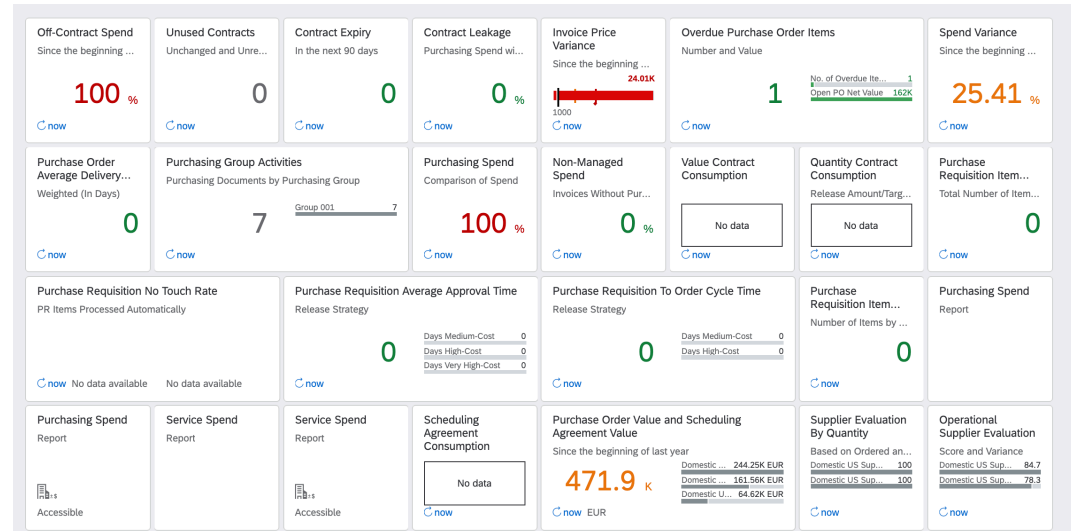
Off-Contract Spend
Since the beginning ...
100 %
now

Unused Contracts
Unchanged and Unre...
0
now

Contract Expiry
In the next 90 days
0
now

Contract Leakage
Purchasing Spend wi...
0 %
now

Invoice Price Variance
Since the beginning ...
24.01K
1000
now

Overdue Purchase Order Items
Number and Value
1
No. of Overdue Ite... 1
Open PO Net Value 162K
now

Spend Variance
Since the beginning ...
25.41 %
now

Purchase Order Average Delivery...
Weighted (In Days)
0
now

Purchasing Group Activities
Purchasing Documents by Purchasing Group
7
Group 001 7
now

Purchasing Spend
Comparison of Spend
100 %
now

Non-Managed Spend
Invoices Without Pur...
0 %
now

Value Contract Consumption
No data
now

Quantity Contract Consumption
Release Amount/Targ...
No data
now

Purchase Requisition Item...
Total Number of Item...
0
now

Purchase Requisition No Touch Rate
PR Items Processed Automatically
now No data available No data available

Purchase Requisition Average Approval Time
Release Strategy
0
Days Medium-Cost 0
Days High-Cost 0
Days Very High-Cost 0
now

Purchase Requisition To Order Cycle Time
Release Strategy
0
Days Medium-Cost 0
Days High-Cost 0
now

Purchase Requisition Item...
Number of Items by ...
0
now

Purchasing Spend
Report

Purchasing Spend
Report
Accessible

Service Spend
Report

Service Spend
Report
Accessible

Scheduling Agreement Consumption
No data
now

Purchase Order Value and Scheduling Agreement Value
Since the beginning of last year
471.9 K
Domestic ... 244.25K EUR
Domestic ... 161.56K EUR
Domestic U... 64.62K EUR
now EUR

Supplier Evaluation By Quantity
Based on Ordered an...
Domestic US Sup... 100
Domestic US Sup... 100
now

Operational Supplier Evaluation
Score and Variance
Domestic US Sup... 84.7
Domestic US Sup... 78.3
now